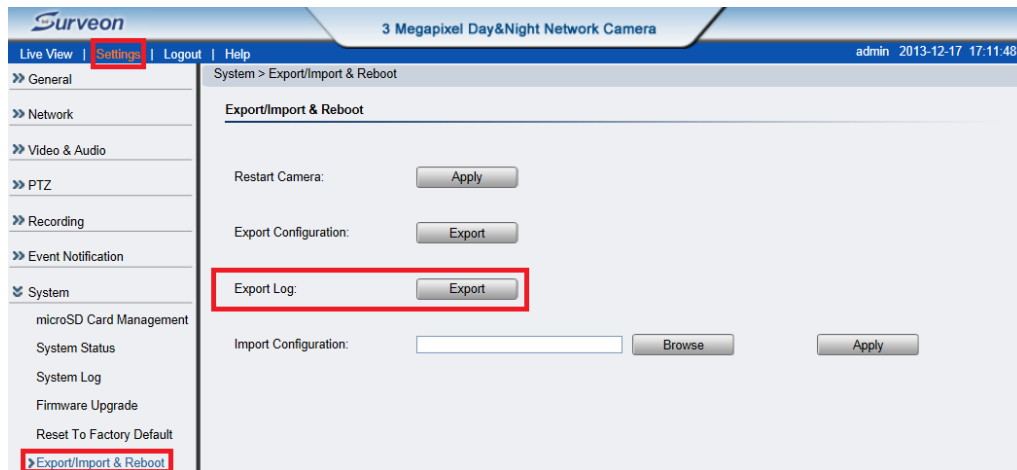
Surveon

3 Megapixel Day&Night Network Camera

Live View | Settings | Logout | Help

admin 2013-12-17 17:11:48

System > Export/Import & Reboot

>> General

>> Network

>> Video & Audio

>> PTZ

>> Recording

>> Event Notification

System

microSD Card Management

System Status

System Log

Firmware Upgrade

Reset To Factory Default

Export/Import & Reboot

Export/Import & Reboot

Restart Camera: Apply

Export Configuration: Export

Export Log: Export

Import Configuration: Browse Apply